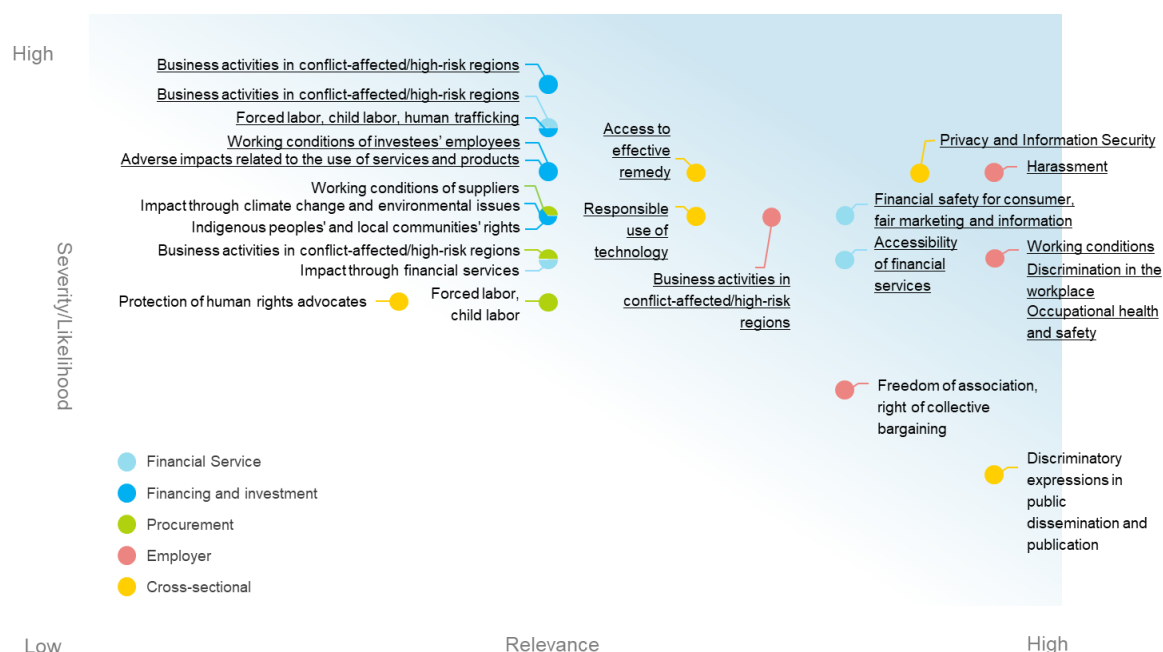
High

Business activities in conflict-affected/high-risk regions
Business activities in conflict-affected/high-risk regions
Forced labor, child labor, human trafficking
Working conditions of investees' employees
Adverse impacts related to the use of services and products
Working conditions of suppliers
Impact through climate change and environmental issues
Indigenous peoples' and local communities' rights
Business activities in conflict-affected/high-risk regions
Impact through financial services
Protection of human rights advocates
Forced labor, child labor

Access to effective remedy
Responsible use of technology
Business activities in conflict-affected/high-risk regions

Privacy and Information Security
Harassment
Financial safety for consumer, fair marketing and information
Accessibility of financial services
Working conditions
Discrimination in the workplace
Occupational health and safety
Freedom of association, right of collective bargaining
Discriminatory expressions in public dissemination and publication

Severity/Likelihood

Financial Service
Financing and investment
Procurement
Employer
Cross-sectional

Low
Relevance
High